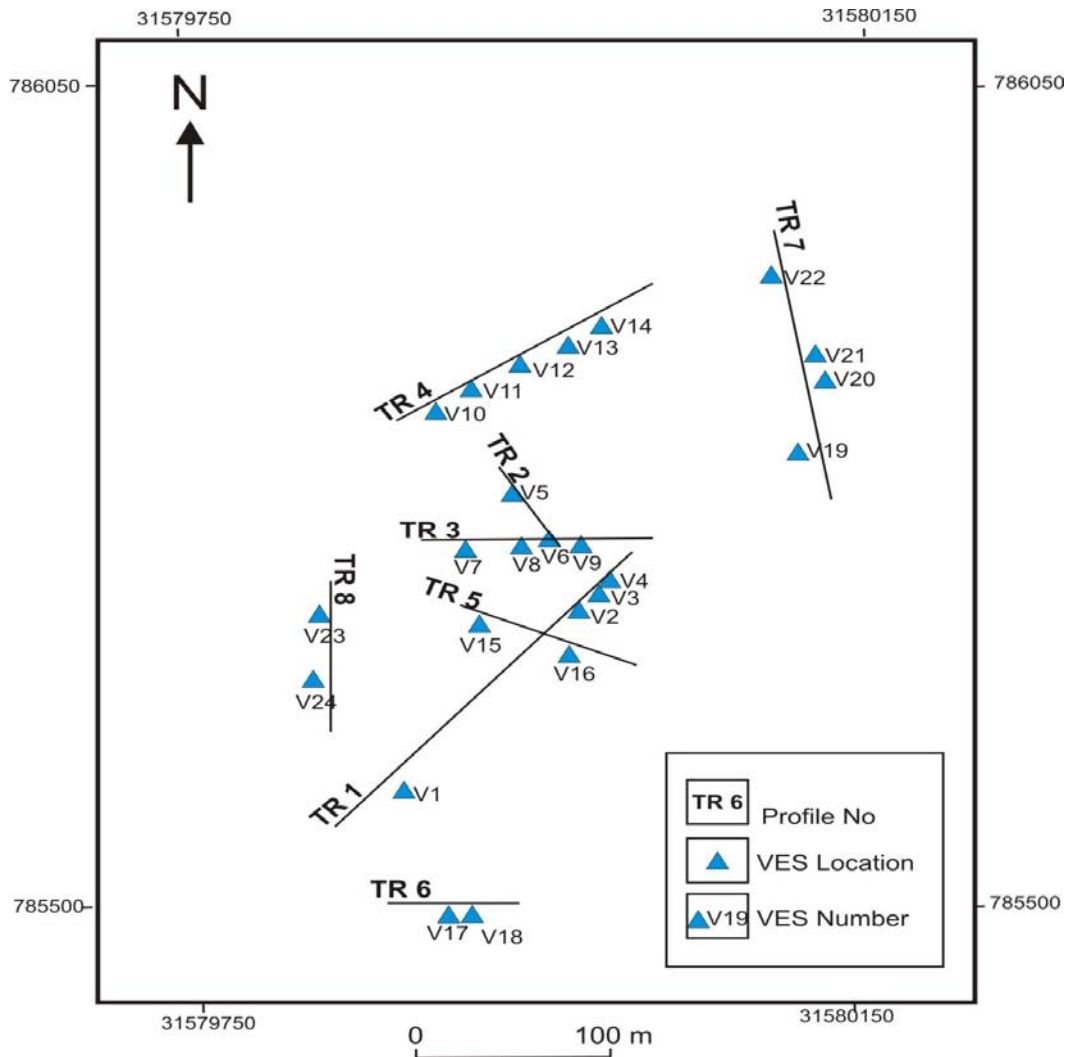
31579750
31580150
786050
786050
N
TR 7
V22
V14
V13
V12
V21
V20
V11
TR 4
V10
V19
TR 2
V5
TR 3
V7
V8
V6
V9
TR 8
V4
V3
TR 5
V2
V23
V15
V16
V24
TR 1
V1
TR 6
Profile No
VES Location
V19
VES Number
TR 6
785500
785500
V17
V18
31579750
31580150
0
100 m